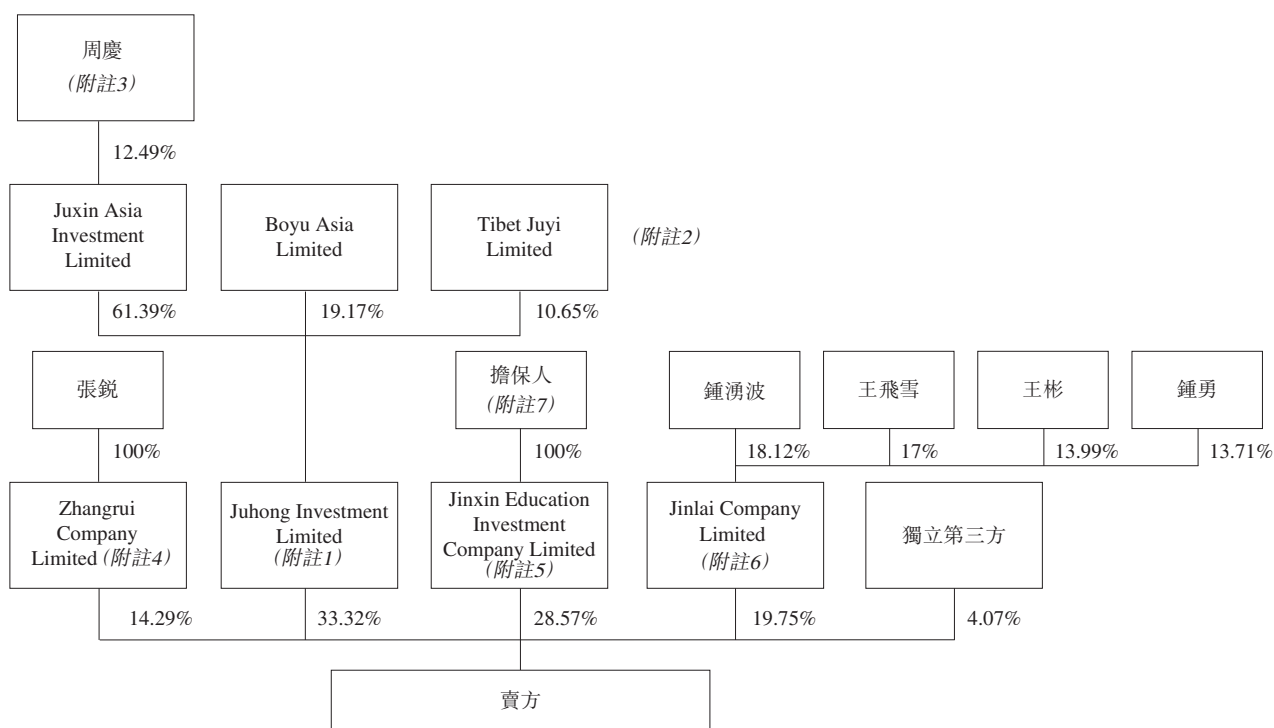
周慶
(附註3)

12.49%

Juxin Asia Investment Limited

Boyu Asia Limited

Tibet Juyi Limited

(附註2)

61.39%

19.17%

10.65%

張銳

擔保人
(附註7)

鍾湧波

王飛雪

王彬

鍾勇

100%

100%

18.12%

17%

13.99%

13.71%

Zhangrui Company Limited (附註4)

Juhong Investment Limited (附註1)

Jinxin Education Investment Company Limited (附註5)

Jinlai Company Limited (附註6)

獨立第三方

14.29%

33.32%

28.57%

19.75%

4.07%

賣方